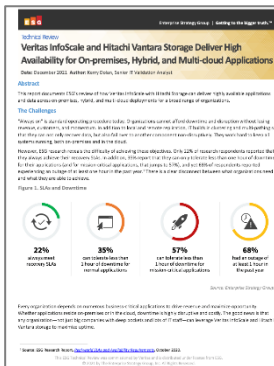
ESG | Enterprise Strategy Group | Getting to the Bigger Truth.™

Technical Review

Veritas InfoScale and Hitachi Vantara Storage Deliver High Availability for On-premises, Hybrid, and Multi-cloud Applications

Date: December 2021 Author: Kerry Dolan, Senior IT Validation Analyst

Abstract

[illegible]

The Challenges

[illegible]

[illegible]

Figure 1. SLAs and Downtime

| 22% | 35% | 57% | 68% |
|---|---|---|---|
| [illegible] | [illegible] | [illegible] | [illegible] |

Source: Enterprise Strategy Group

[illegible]

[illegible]